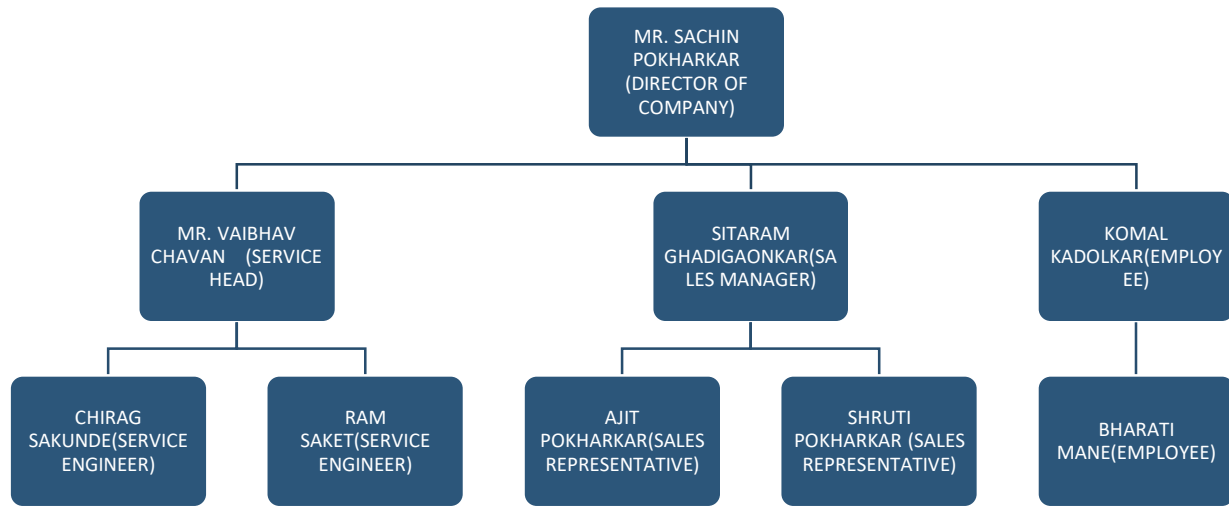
MR. SACHIN POKHARKAR (DIRECTOR OF COMPANY)

MR. VAIBHAV CHAVAN (SERVICE HEAD)

SITARAM GHADIGAONKAR(SALES MANAGER)

KOMAL KADOLKAR(EMPLOYEE)

CHIRAG SAKUNDE(SERVICE ENGINEER)

RAM SAKET(SERVICE ENGINEER)

AJIT POKHARKAR(SALES REPRESENTATIVE)

SHRUTI POKHARKAR (SALES REPRESENTATIVE)

BHARATI MANE(EMPLOYEE)